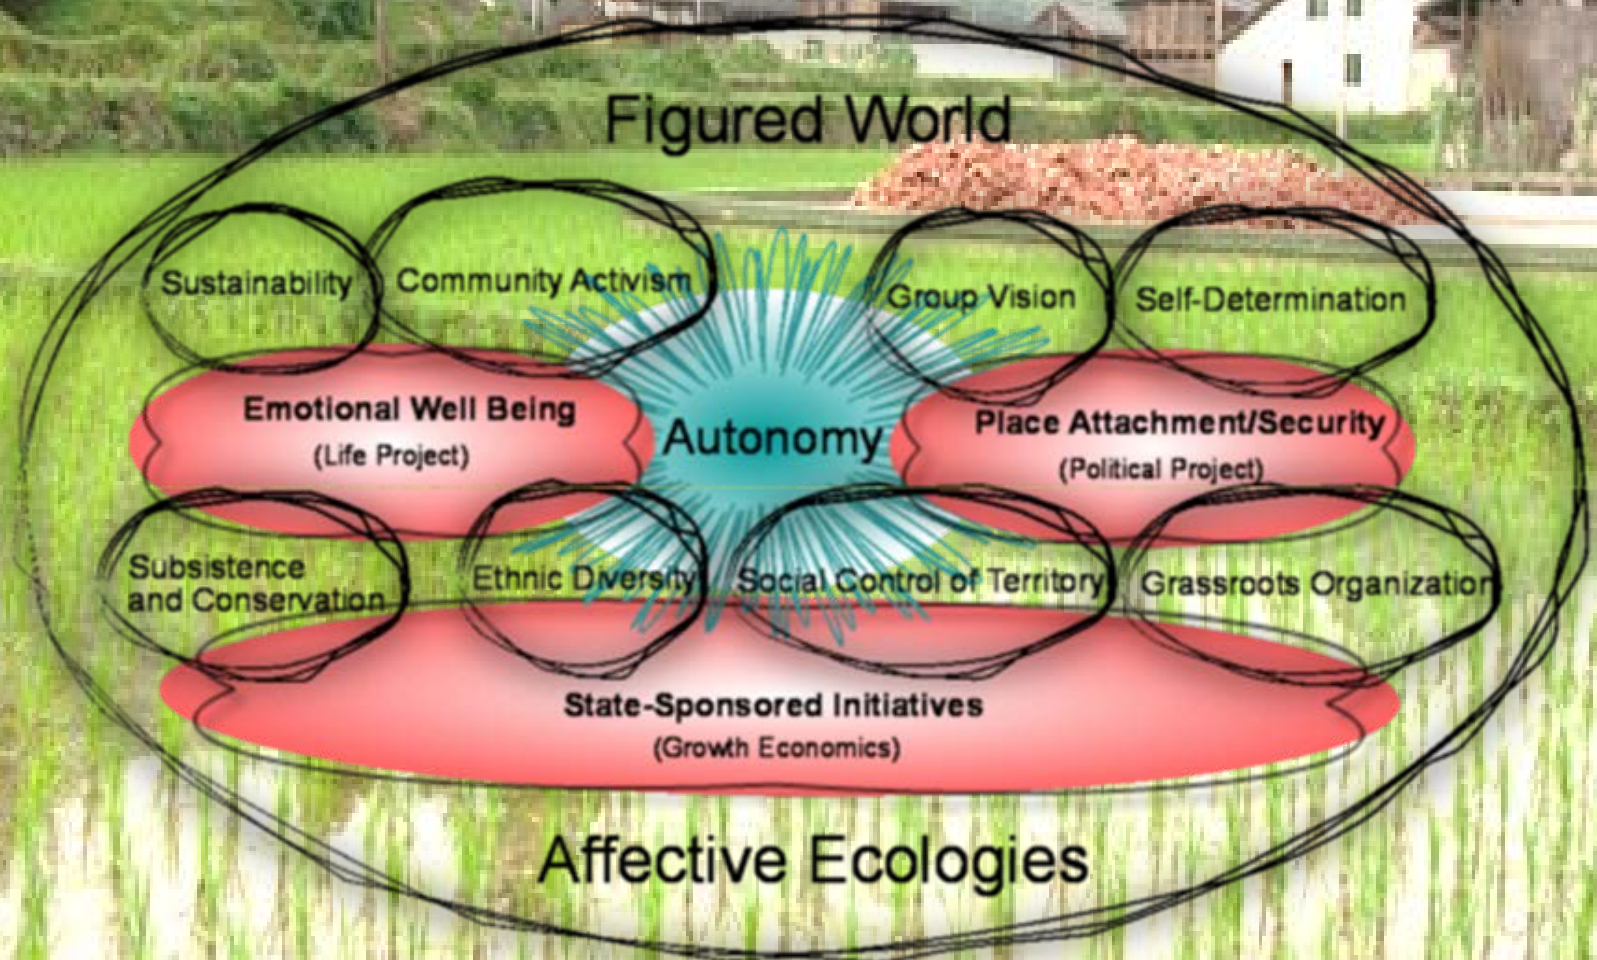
Figured World

Sustainability

Community Activism

Group Vision

Self-Determination

Emotional Well Being
(Life Project)

Autonomy

Place Attachment/Security
(Political Project)

Subsistence and Conservation

Ethnic Diversity

Social Control of Territory

Grassroots Organization

State-Sponsored Initiatives
(Growth Economics)

Affective Ecologies